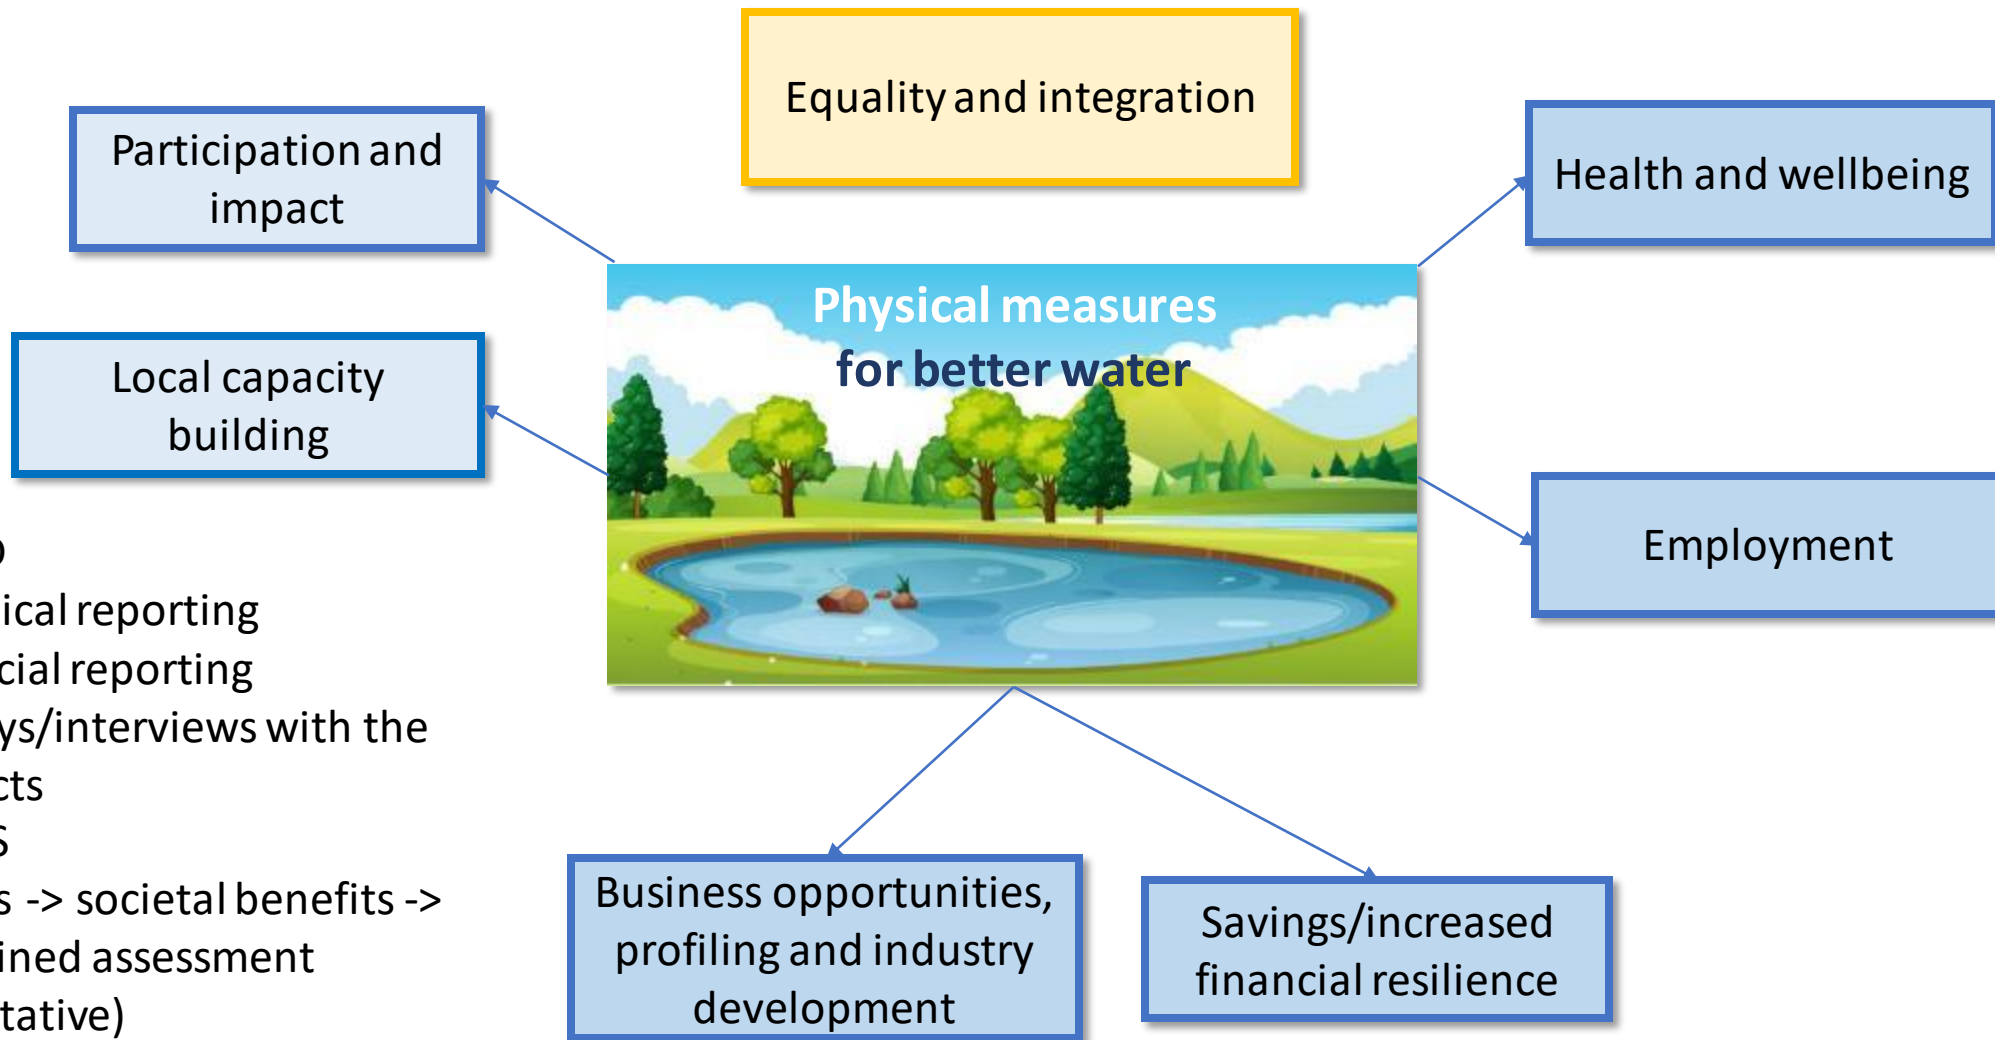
Equality and integration

Participation and impact

Health and wellbeing

Physical measures for better water

Local capacity building

Employment

)
ical reporting
cial reporting
ys/interviews with the
cts
S
s -> societal benefits ->
ined assessment
tative)

Business opportunities, profiling and industry development

Savings/increased financial resilience